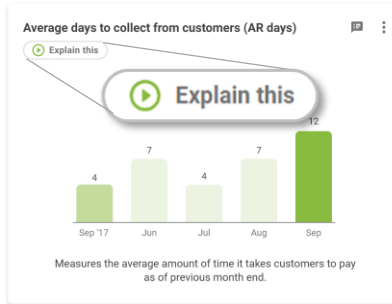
Average days to collect from customers (AR days)

Explain this

Explain this

4
7
4
7
12

Sep '17
Jun
Jul
Aug
Sep

Measures the average amount of time it takes customers to pay as of previous month end.